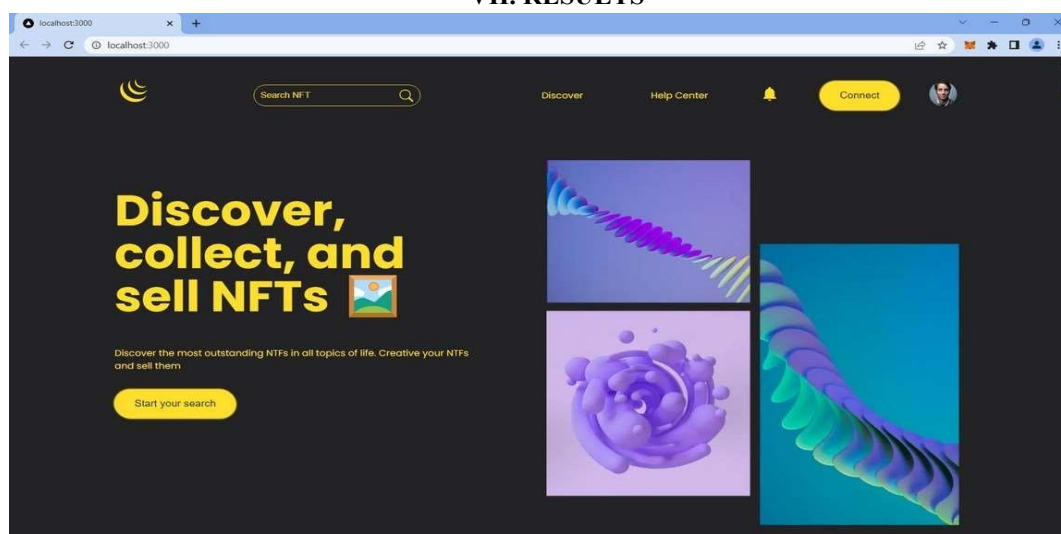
VII. RESULTS

localhost:3000

localhost:3000

Search NFT

Discover

Help Center

Connect

Discover, collect, and sell NFTs 🖼️

Discover the most outstanding NTFs in all topics of life. Creative your NTFs and sell them

Start your search